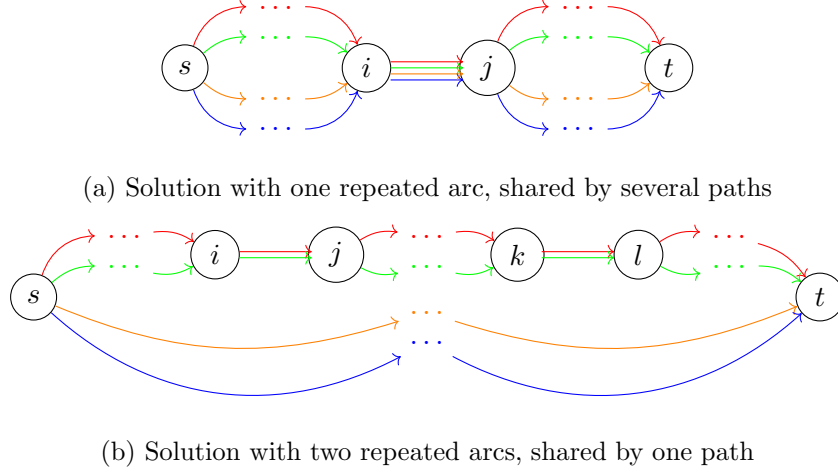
$s$ $\cdots$ $\cdots$ $\cdots$ $\cdots$ $i$ $j$ $\cdots$ $\cdots$ $\cdots$ $\cdots$ $t$

(a) Solution with one repeated arc, shared by several paths

$s$ $\cdots$ $\cdots$ $i$ $j$ $\cdots$ $\cdots$ $k$ $l$ $\cdots$ $\cdots$ $t$ $\cdots$ $\cdots$

(b) Solution with two repeated arcs, shared by one path